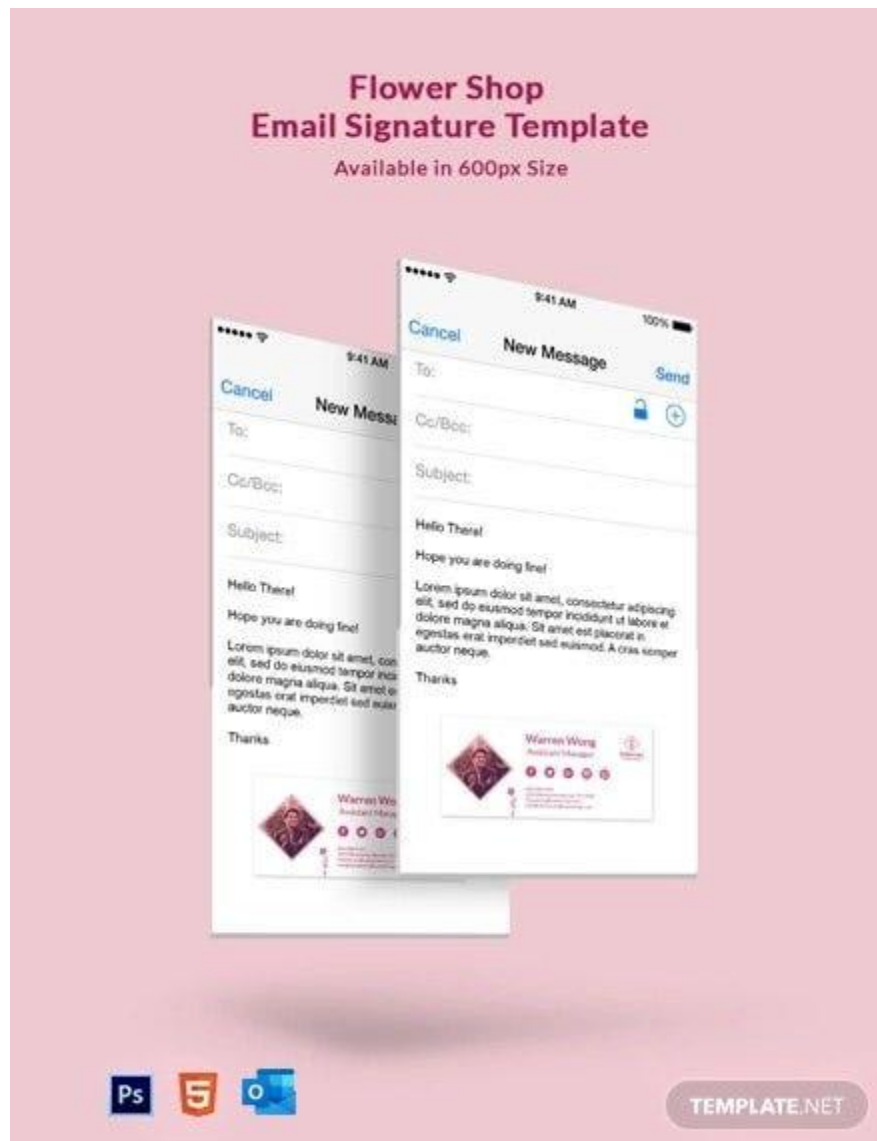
Flower Shop
Email Signature Template
Available in 600px Size

9:41 AM
Cancel
New Messa
To:
Cc/Bcc:
Subject:
Hello There!
Hope you are doing fine!
Lorem ipsum dolor sit amet, con elit, sed do eiusmod tempor inci dolore magna aliqua. Sit amet e egestas erat imperdiet sed euis auctor neque.
Thanks
Warren Wo
Assistant Mana

9:41 AM
100%
Cancel
New Message
Send
To:
Cc/Bcc:
Subject:
Hello There!
Hope you are doing fine!
Lorem ipsum dolor sit amet, consectetur adipiscing elit, sed do eiusmod tempor incididunt ut labore et dolore magna aliqua. Sit amet est placerat in egestas erat imperdiet sed euismod. A cras semper auctor neque.
Thanks
Warren Wong
Assistant Manager
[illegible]

Ps
5
O
TEMPLATE.NET